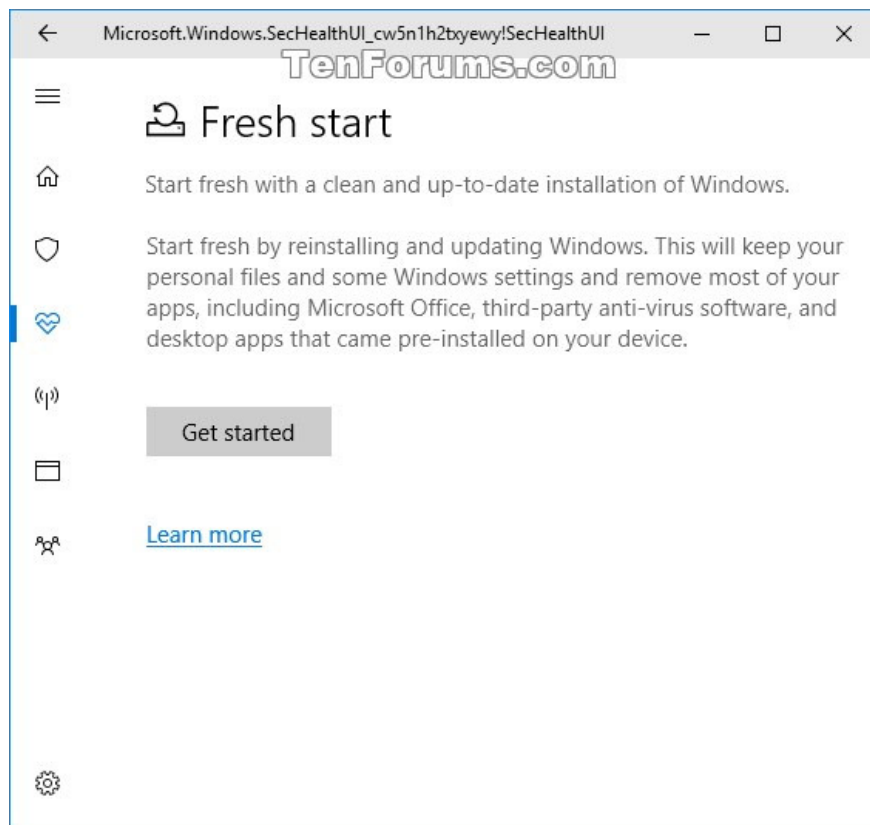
Microsoft.Windows.SecHealthUI_cw5n1h2txyewy!SecHealthUI

TenForums.com

Fresh start

Start fresh with a clean and up-to-date installation of Windows.

Start fresh by reinstalling and updating Windows. This will keep your personal files and some Windows settings and remove most of your apps, including Microsoft Office, third-party anti-virus software, and desktop apps that came pre-installed on your device.

Get started

Learn more